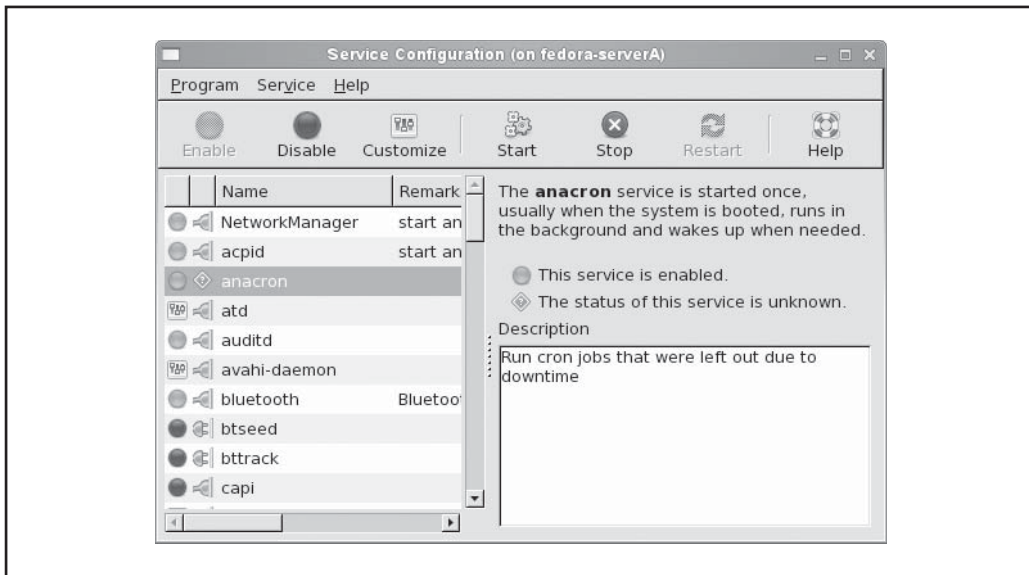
Service Configuration (on fedora-serverA)

Program Service Help

Enable Disable Customize Start Stop Restart Help

| Name | Remark |
|---|---|
| NetworkManager | start an |
| acpid | start an |
| anacron | |
| atd | |
| auditd | |
| avahi-daemon | |
| bluetooth | Bluetoo |
| btseed | |
| bttrack | |
| capi | |

The **anacron** service is started once, usually when the system is booted, runs in the background and wakes up when needed.

This service is enabled.

The status of this service is unknown.

Description

Run cron jobs that were left out due to downtime